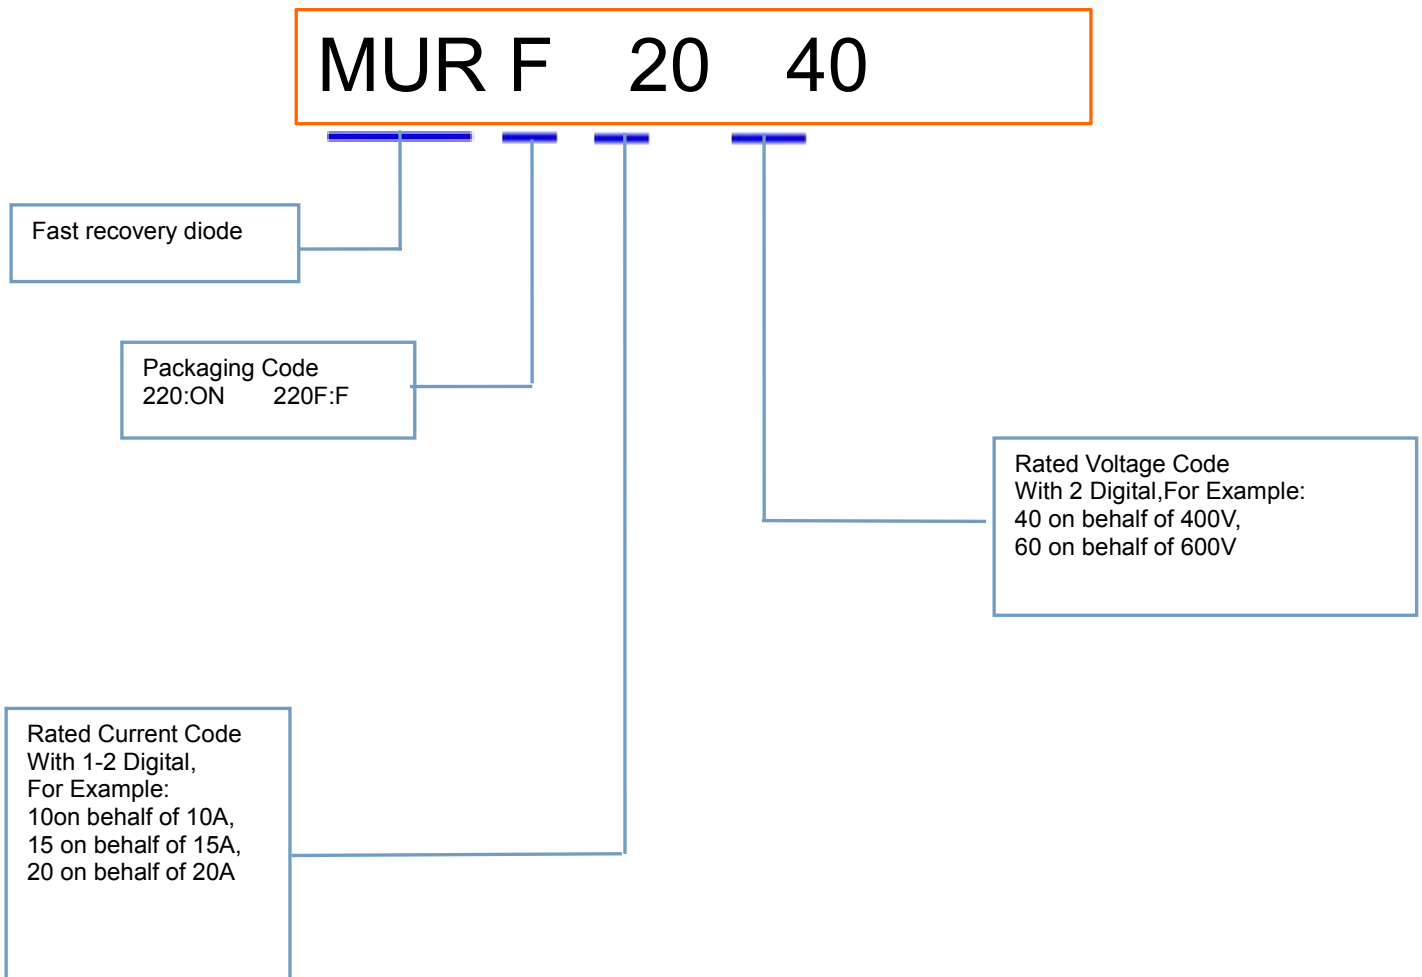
MUR F 20 40

Fast recovery diode

Packaging Code
220:ON 220F:F

Rated Voltage Code
With 2 Digital,For Example:
40 on behalf of 400V,
60 on behalf of 600V

Rated Current Code
With 1-2 Digital,
For Example:
10on behalf of 10A,
15 on behalf of 15A,
20 on behalf of 20A